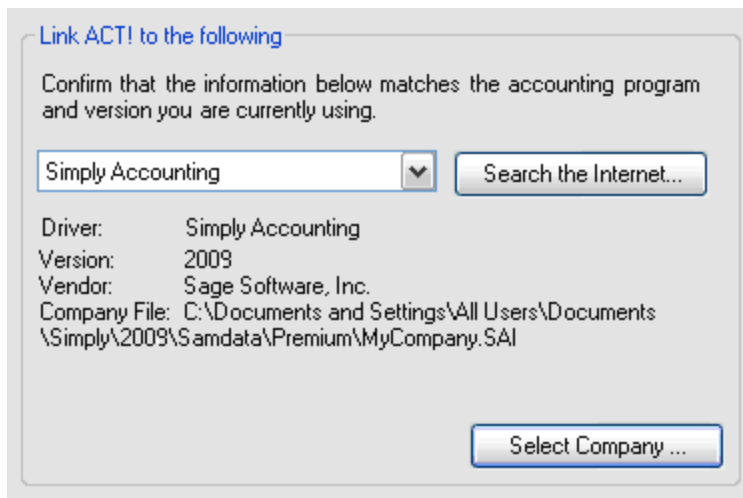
Link ACT! to the following

Confirm that the information below matches the accounting program and version you are currently using.

Simply Accounting

Search the Internet...

Driver: Simply Accounting
Version: 2009
Vendor: Sage Software, Inc.
Company File: C:\Documents and Settings\All Users\Documents \Simply\2009\Samdata\Premium\MyCompany.SAI

Select Company ...